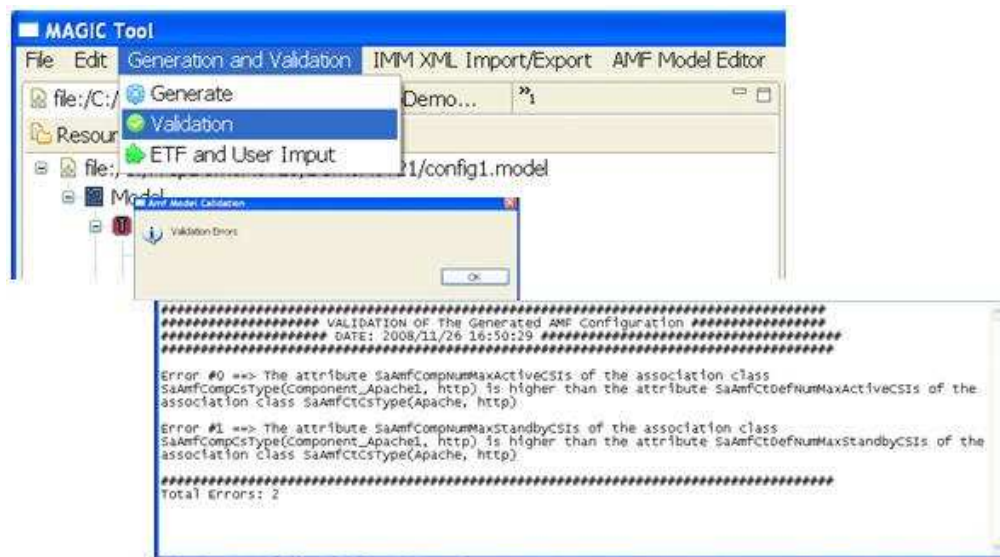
MAGIC Tool

File Edit Generation and Validation IMM XML Import/Export AMF Model Editor

file:/C:/ Demo... »1

Generate

Validation

ETF and User Imput

Resour

file:/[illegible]21/config1.model

Model

Amf Model Calidation

Validation Errors

OK

############################################################################
######################## VALIDATION OF The Generated AMF Configuration ###################
######################### DATE: 2008/11/26 16:50:29 ###################################

Error #0 ==> The attribute SaAmfCompNumMaxActiveCSIs of the association class SaAmfCompCsType(Component_Apache1, http) is higher than the attribute SaAmfCtDefNumMaxActiveCSIs of the association class SaAmfCtCsType(Apache, http)

Error #1 ==> The attribute SaAmfCompNumMaxStandbyCSIs of the association class SaAmfCompCsType(Component_Apache1, http) is higher than the attribute SaAmfCtDefNumMaxStandbyCSIs of the association class SaAmfCtCsType(Apache, http)

############################################################################
Total Errors: 2